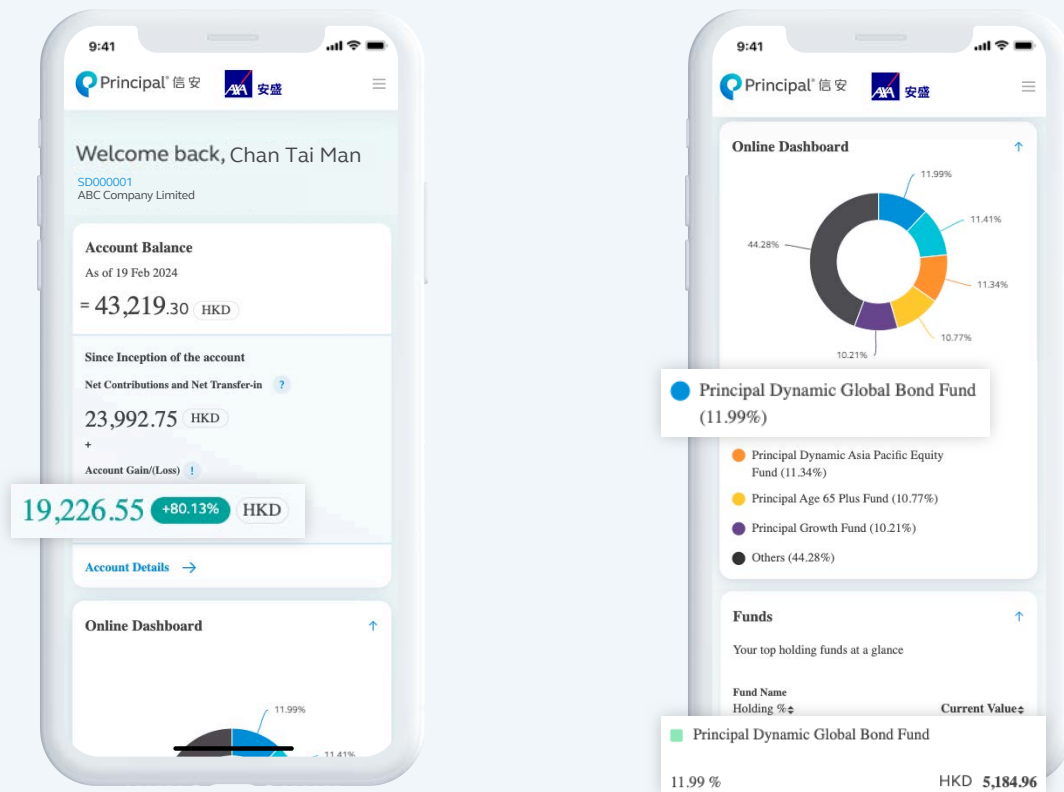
9:41

Principal 信安 AXA 安盛

Welcome back, Chan Tai Man
SD000001
ABC Company Limited

Account Balance
As of 19 Feb 2024
≈ 43,219.30 HKD

Since Inception of the account
Net Contributions and Net Transfer-in ?
23,992.75 HKD
+
Account Gain/(Loss) !
19,226.55 +80.13% HKD

Account Details →

Online Dashboard ↑

11.99%
11.41%

9:41

Principal 信安 AXA 安盛

Online Dashboard ↑

11.99%
11.41%
11.34%
10.77%
10.21%
44.28%

Principal Dynamic Global Bond Fund (11.99%)
Principal Dynamic Asia Pacific Equity Fund (11.34%)
Principal Age 65 Plus Fund (10.77%)
Principal Growth Fund (10.21%)
Others (44.28%)

Funds ↑
Your top holding funds at a glance

Fund Name
Holding % Current Value

Principal Dynamic Global Bond Fund
11.99 % HKD 5,184.96